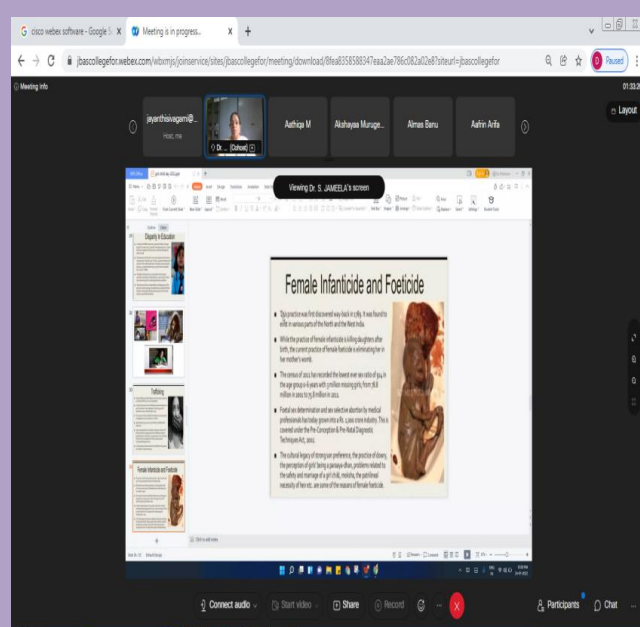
cisco webex software - Google S
Meeting is in progress...
jbascollegefor.webex.com/wbxmjs/joinservice/sites/jbascollegefor/meeting/download/8fea6358588347eaa2ae786c082a02e8?siteurl=jbascollegefor
Paused
Meeting info
01:33:2
jayanthisivagami@...
Host, me
Dr. ... (Cohost)
Aathiqa M
Akshayaa Muruge...
Almas Banu
Aafrin Arifa
Layout
Viewing Dr. S. JAMEELA's screen

Disparity in Education
Trafficking
Female Infanticide and Foeticide

Female Infanticide and Foeticide

This practice was first discovered way back in 1789. It was found to exist in various parts of the North and the West India.

While the practice of female infanticide is killing daughters after birth, the current practice of female foeticide is eliminating her in her mother's womb.

The census of 2011 has recorded the lowest ever sex ratio of 914 in the age group 0-6 years with 3 million missing girls, from 78.8 million in 2001 to 75.8 million in 2011.

Foetal sex determination and sex selective abortion by medical professionals has today grown into a Rs. 1,000 crore industry. This is covered under the Pre-Conception & Pre-Natal Diagnostic Techniques Act, 2002.

The cultural legacy of strong son preference, the practice of dowry, the perception of girls' being a paraaya dhan, problems related to the safety and marriage of a girl child, moksha, the patrilineal necessity of heir etc. are some of the reasons of female foeticide.

Click to add notes

Connect audio
Start video
Share
Record
Participants
Chat